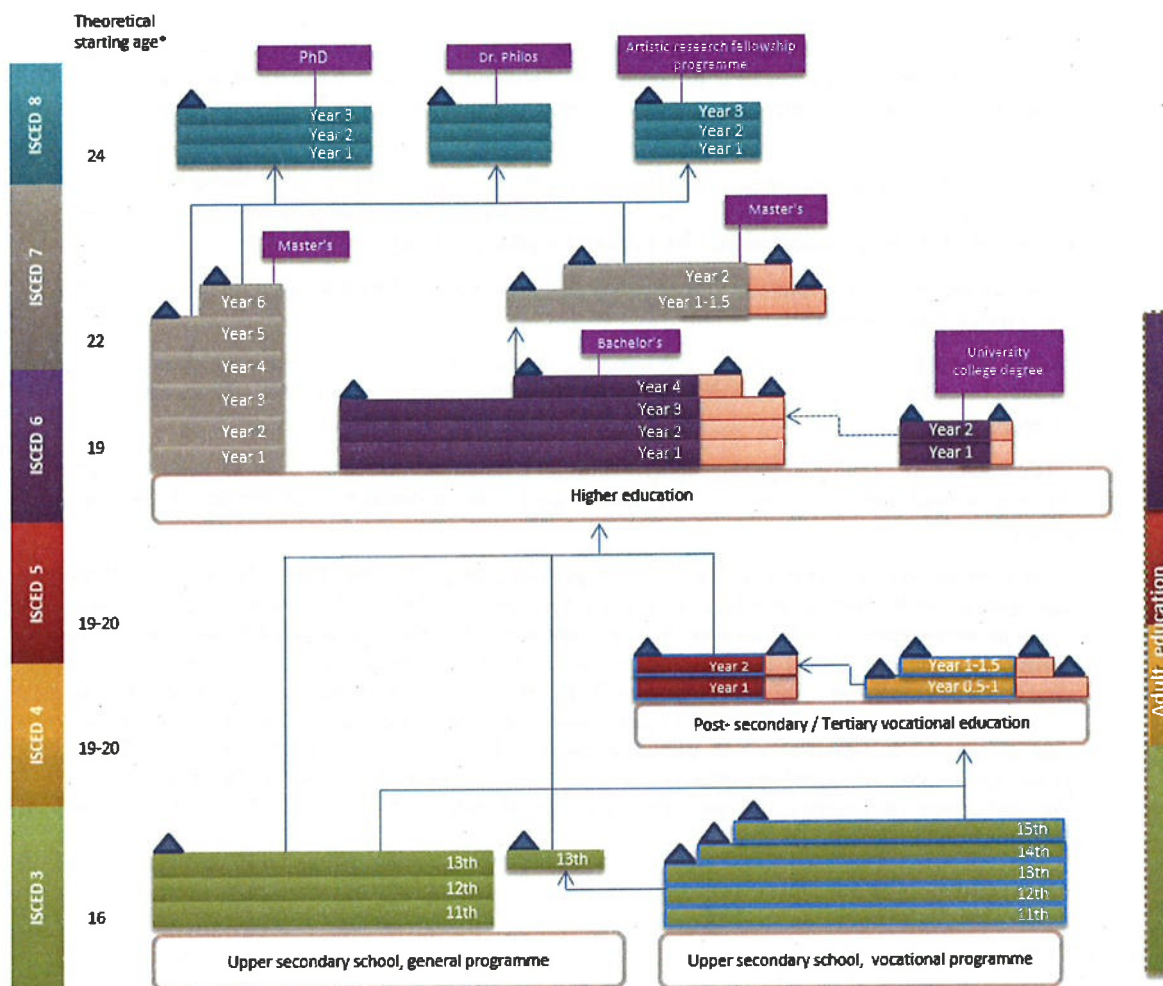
Theoretical starting age*

ISCED 8

ISCED 7

ISCED 6

ISCED 5

ISCED 4

ISCED 3

24

22

19

19-20

19-20

16

PhD

Year 3
Year 2
Year 1

Dr. Philos

Artistic research fellowship programme

Year 3
Year 2
Year 1

Master's

Master's

Year 6
Year 5
Year 4
Year 3
Year 2
Year 1

Year 2
Year 1-1.5

Bachelor's

Year 4
Year 3
Year 2
Year 1

University college degree

Year 2
Year 1

Higher education

Year 2
Year 1

Year 1-1.5
Year 0.5-1

Post- secondary / Tertiary vocational education

13th
12th
11th

13th

15th
14th
13th
12th
11th

Upper secondary school, general programme

Upper secondary school, vocational programme

Adult education